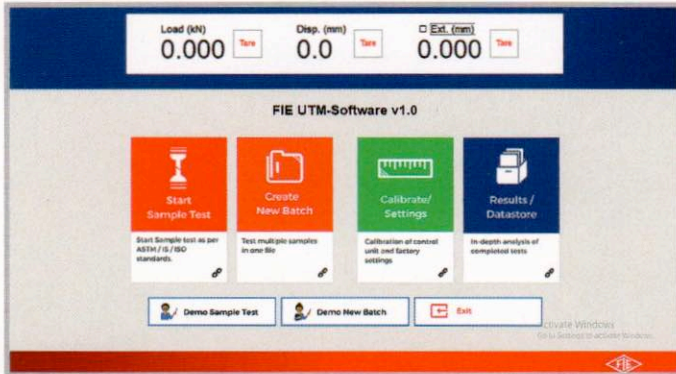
Load (kN)
0.000 Tare

Disp. (mm)
0.0 Tare

Ext. (mm)
0.000 Tare

FIE UTM-Software v1.0

Start Sample Test
Start Sample test as per ASTM / IS / ISO standards.

Create New Batch
Test multiple samples in one file

Calibrate/ Settings
Calibration of control unit and factory settings

Results / Datastore
In-depth analysis of completed tests

Demo Sample Test

Demo New Batch

Exit

Activate Windows
Go to Settings to activate Windows.

FIE